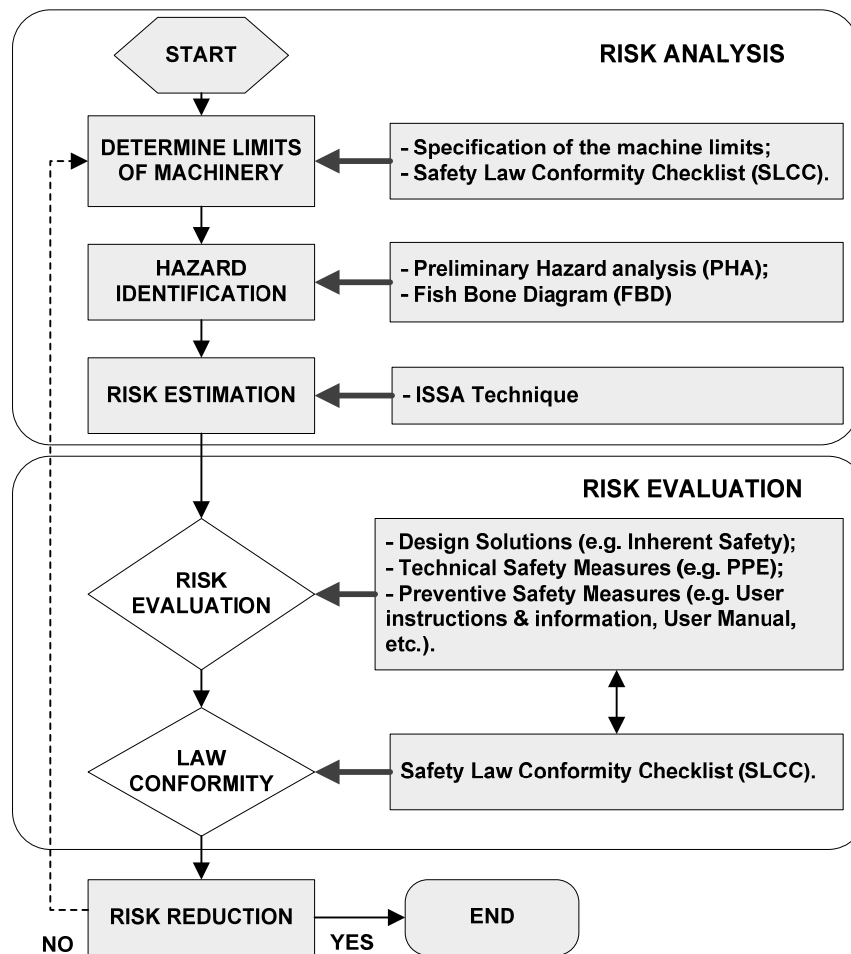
START

RISK ANALYSIS

DETERMINE LIMITS OF MACHINERY

- Specification of the machine limits;
- Safety Law Conformity Checklist (SLCC).

HAZARD IDENTIFICATION

- Preliminary Hazard analysis (PHA);
- Fish Bone Diagram (FBD)

RISK ESTIMATION

- ISSA Technique

RISK EVALUATION

RISK EVALUATION

- Design Solutions (e.g. Inherent Safety);
- Technical Safety Measures (e.g. PPE);
- Preventive Safety Measures (e.g. User instructions & information, User Manual, etc.).

LAW CONFORMITY

Safety Law Conformity Checklist (SLCC).

RISK REDUCTION

END

NO

YES